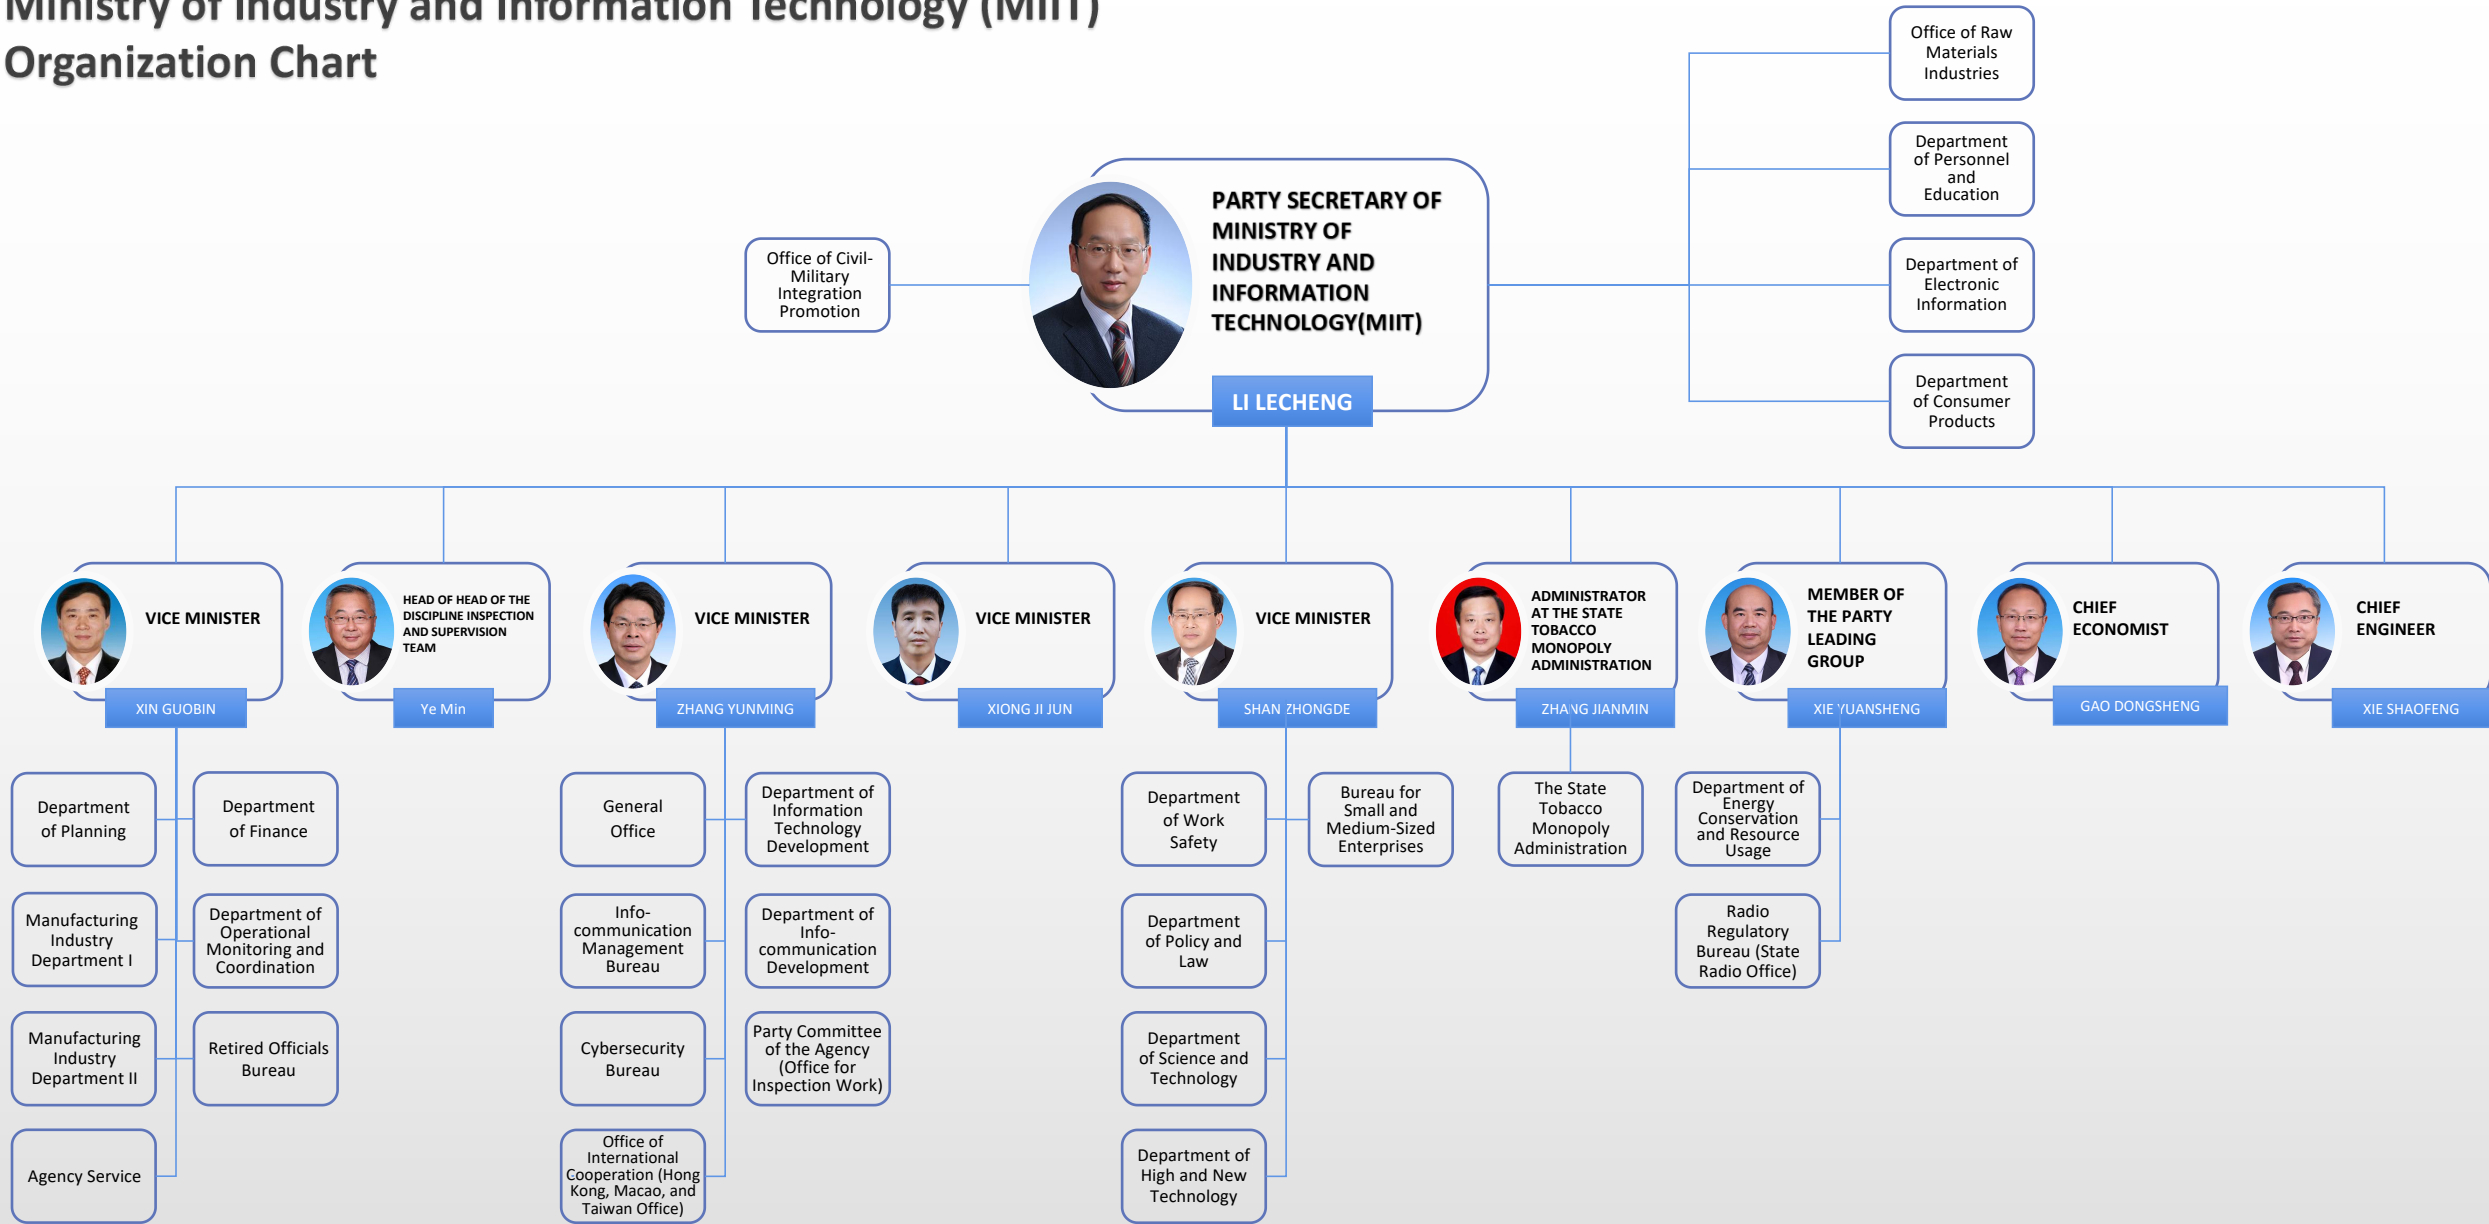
Ministry of Industry and Information Technology (MIIT) Organization Chart

Office of Raw Materials Industries

Department of Personnel and Education

Department of Electronic Information

Department of Consumer Products

Office of Civil-Military Integration Promotion

PARTY SECRETARY OF MINISTRY OF INDUSTRY AND INFORMATION TECHNOLOGY(MIIT)

LI LECHENG

VICE MINISTER
XIN GUOBIN

HEAD OF HEAD OF THE DISCIPLINE INSPECTION AND SUPERVISION TEAM
Ye Min

VICE MINISTER
ZHANG YUNMING

VICE MINISTER
XIONG JI JUN

VICE MINISTER
SHAN ZHONGDE

ADMINISTRATOR AT THE STATE TOBACCO MONOPOLY ADMINISTRATION
ZHANG JIANMIN

MEMBER OF THE PARTY LEADING GROUP
XIE YUANSHENG

CHIEF ECONOMIST
GAO DONGSHENG

CHIEF ENGINEER
XIE SHAOFENG

Department of Planning

Department of Finance

Manufacturing Industry Department I

Department of Operational Monitoring and Coordination

Manufacturing Industry Department II

Retired Officials Bureau

Agency Service

General Office

Department of Information Technology Development

Info-communication Management Bureau

Department of Info-communication Development

Cybersecurity Bureau

Party Committee of the Agency (Office for Inspection Work)

Office of International Cooperation (Hong Kong, Macao, and Taiwan Office)

Department of Work Safety

Bureau for Small and Medium-Sized Enterprises

Department of Policy and Law

Department of Science and Technology

Department of High and New Technology

The State Tobacco Monopoly Administration

Department of Energy Conservation and Resource Usage

Radio Regulatory Bureau (State Radio Office)